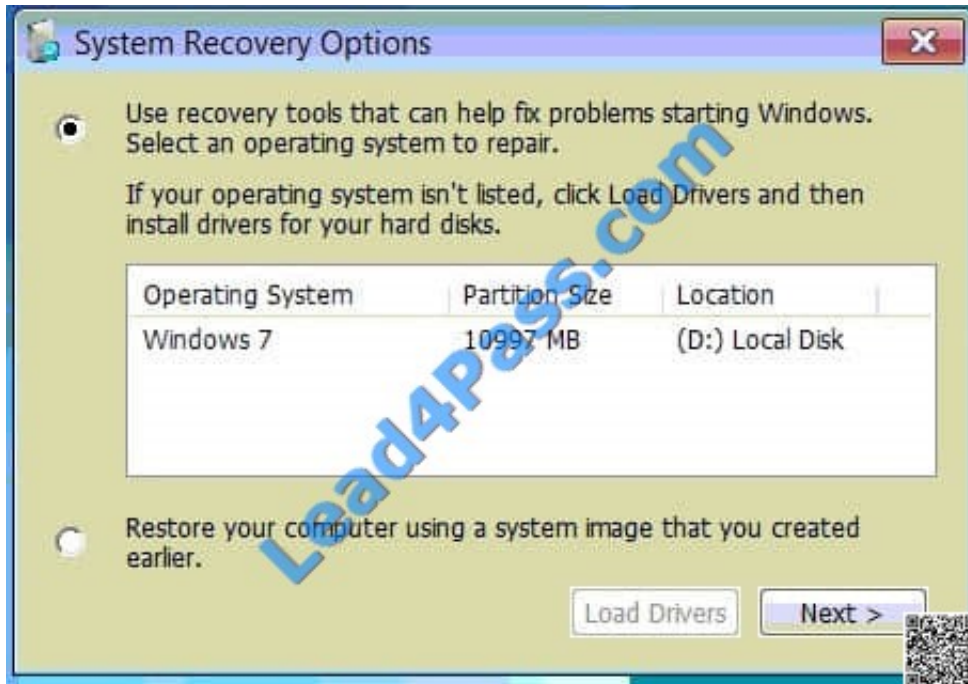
System Recovery Options

Use recovery tools that can help fix problems starting Windows. Select an operating system to repair.

If your operating system isn't listed, click Load Drivers and then install drivers for your hard disks.

| Operating System | Partition Size | Location |
|---|---|---|
| Windows 7 | 10997 MB | (D:) Local Disk |

Restore your computer using a system image that you created earlier.

Load Drivers
Next >

Lead4Pass.com